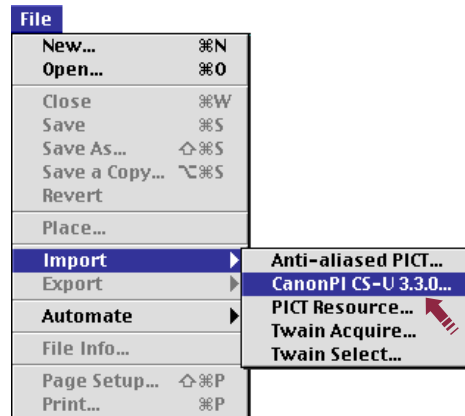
File

New... ⌘N
Open... ⌘O

Close ⌘W
Save ⌘S
Save As... ⇧⌘S
Save a Copy... ⌥⌘S
Revert

Place...

Import
Export

Automate

File Info...

Page Setup... ⇧⌘P
Print... ⌘P

Anti-aliased PICT...
CanonPI CS-U 3.3.0...
PICT Resource...
Twain Acquire...
Twain Select...